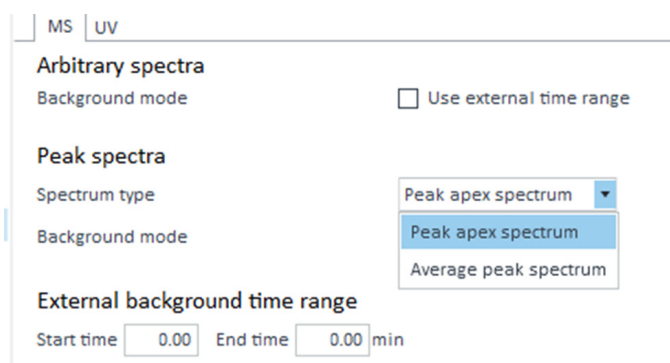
MS UV

Arbitrary spectra

Background mode

Use external time range

Peak spectra

Spectrum type

Peak apex spectrum

Background mode

Peak apex spectrum

Average peak spectrum

External background time range

Start time 0.00 End time 0.00 min